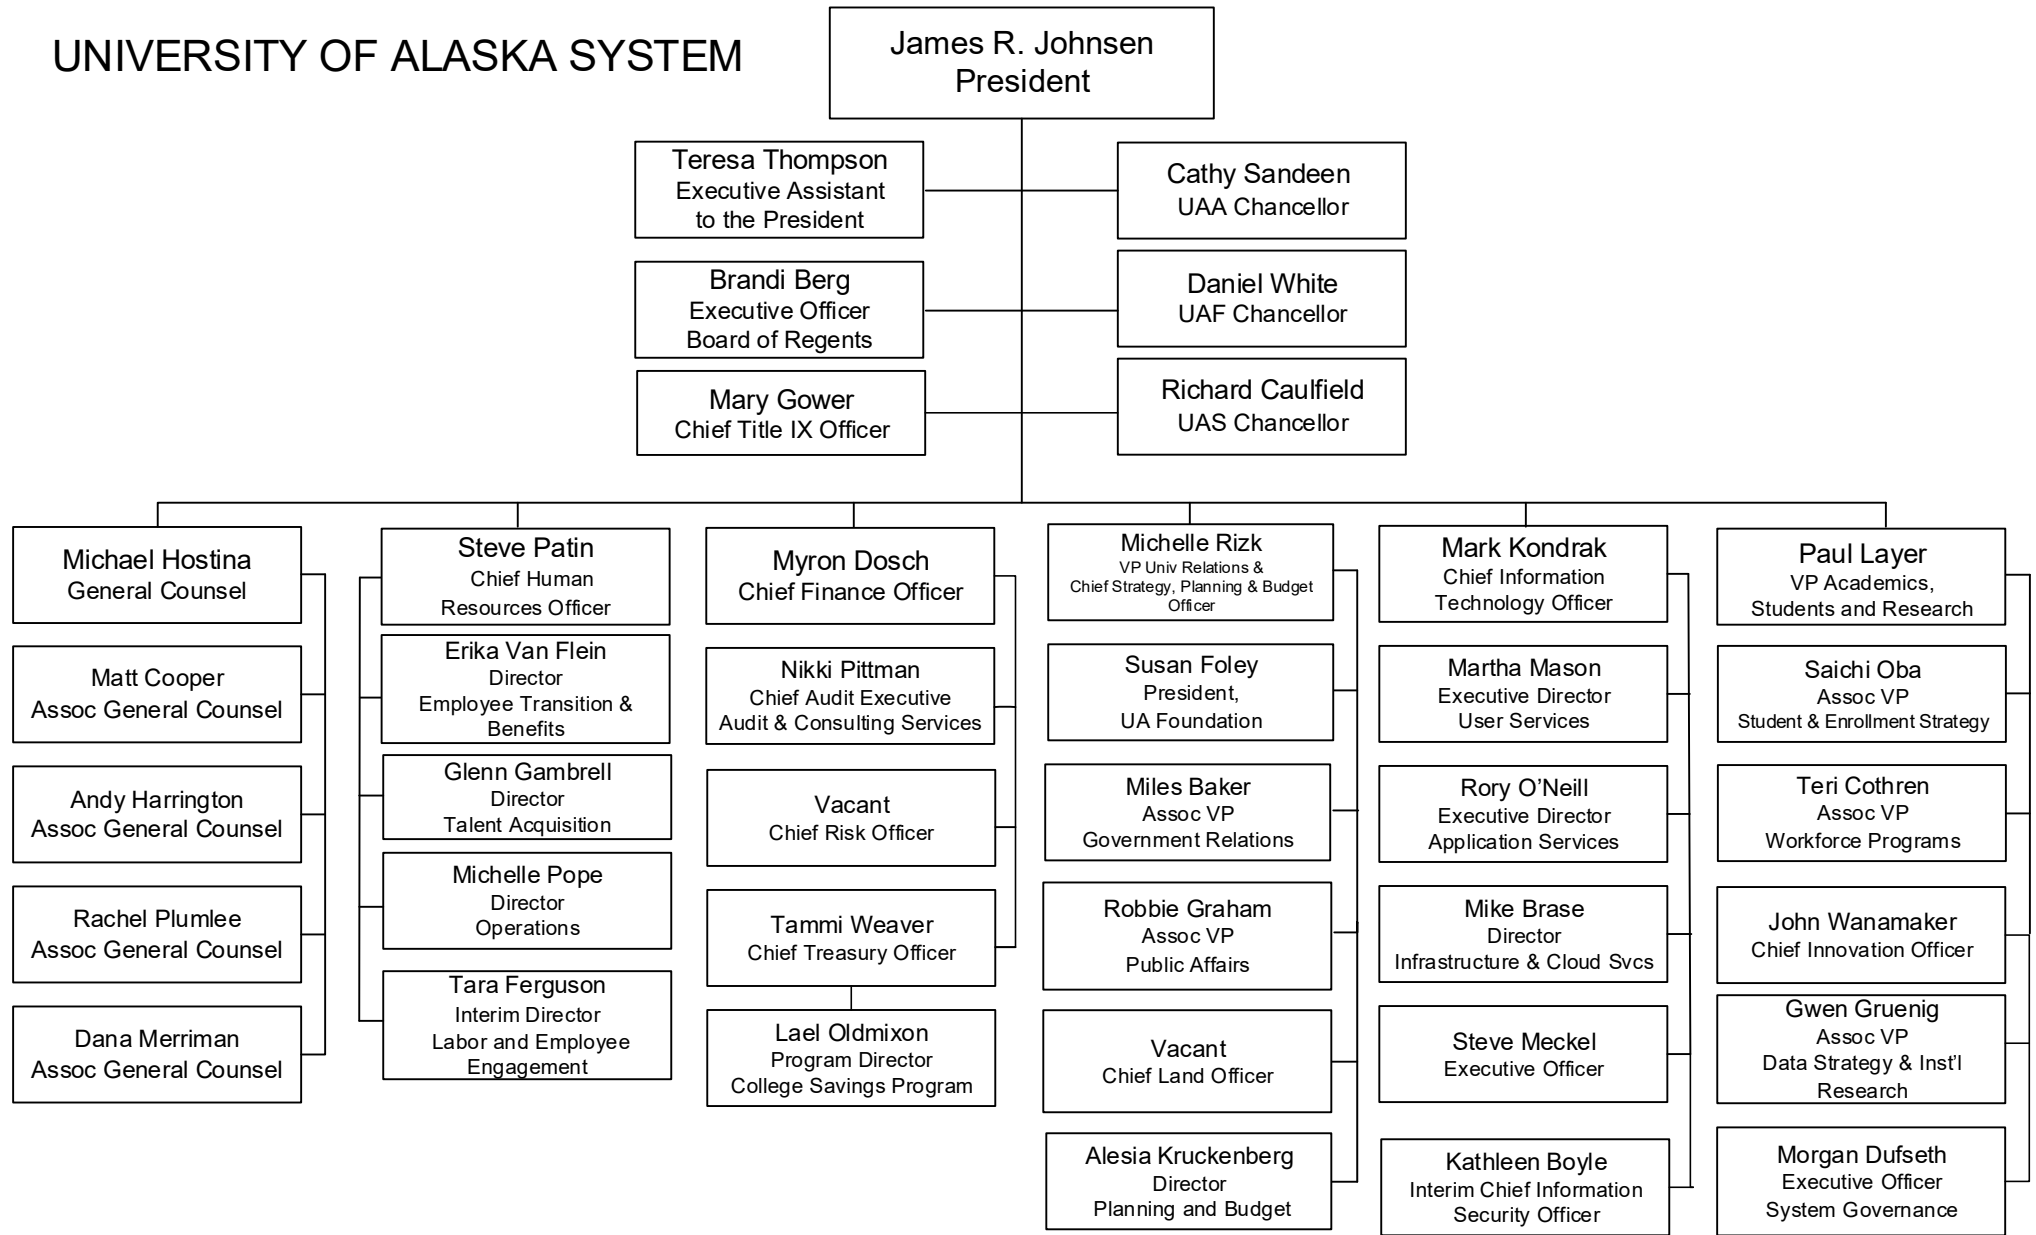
UNIVERSITY OF ALASKA SYSTEM

James R. Johnsen
President

Teresa Thompson
Executive Assistant to the President

Cathy Sandeen
UAA Chancellor

Brandi Berg
Executive Officer
Board of Regents

Daniel White
UAF Chancellor

Mary Gower
Chief Title IX Officer

Richard Caulfield
UAS Chancellor

Michael Hostina
General Counsel

Matt Cooper
Assoc General Counsel

Andy Harrington
Assoc General Counsel

Rachel Plumlee
Assoc General Counsel

Dana Merriman
Assoc General Counsel

Steve Patin
Chief Human Resources Officer

Erika Van Flein
Director
Employee Transition & Benefits

Glenn Gambrell
Director
Talent Acquisition

Michelle Pope
Director
Operations

Tara Ferguson
Interim Director
Labor and Employee Engagement

Myron Dosch
Chief Finance Officer

Nikki Pittman
Chief Audit Executive
Audit & Consulting Services

Vacant
Chief Risk Officer

Tammi Weaver
Chief Treasury Officer

Lael Oldmixon
Program Director
College Savings Program

Michelle Rizk
VP Univ Relations & Chief Strategy, Planning & Budget Officer

Susan Foley
President,
UA Foundation

Miles Baker
Assoc VP
Government Relations

Robbie Graham
Assoc VP
Public Affairs

Vacant
Chief Land Officer

Alesia Kruckenberg
Director
Planning and Budget

Mark Kondrak
Chief Information Technology Officer

Martha Mason
Executive Director
User Services

Rory O'Neill
Executive Director
Application Services

Mike Brase
Director
Infrastructure & Cloud Svcs

Steve Meckel
Executive Officer

Kathleen Boyle
Interim Chief Information Security Officer

Paul Layer
VP Academics, Students and Research

Saichi Oba
Assoc VP
Student & Enrollment Strategy

Teri Cothren
Assoc VP
Workforce Programs

John Wanamaker
Chief Innovation Officer

Gwen Gruenig
Assoc VP
Data Strategy & Inst'l Research

Morgan Dufseth
Executive Officer
System Governance